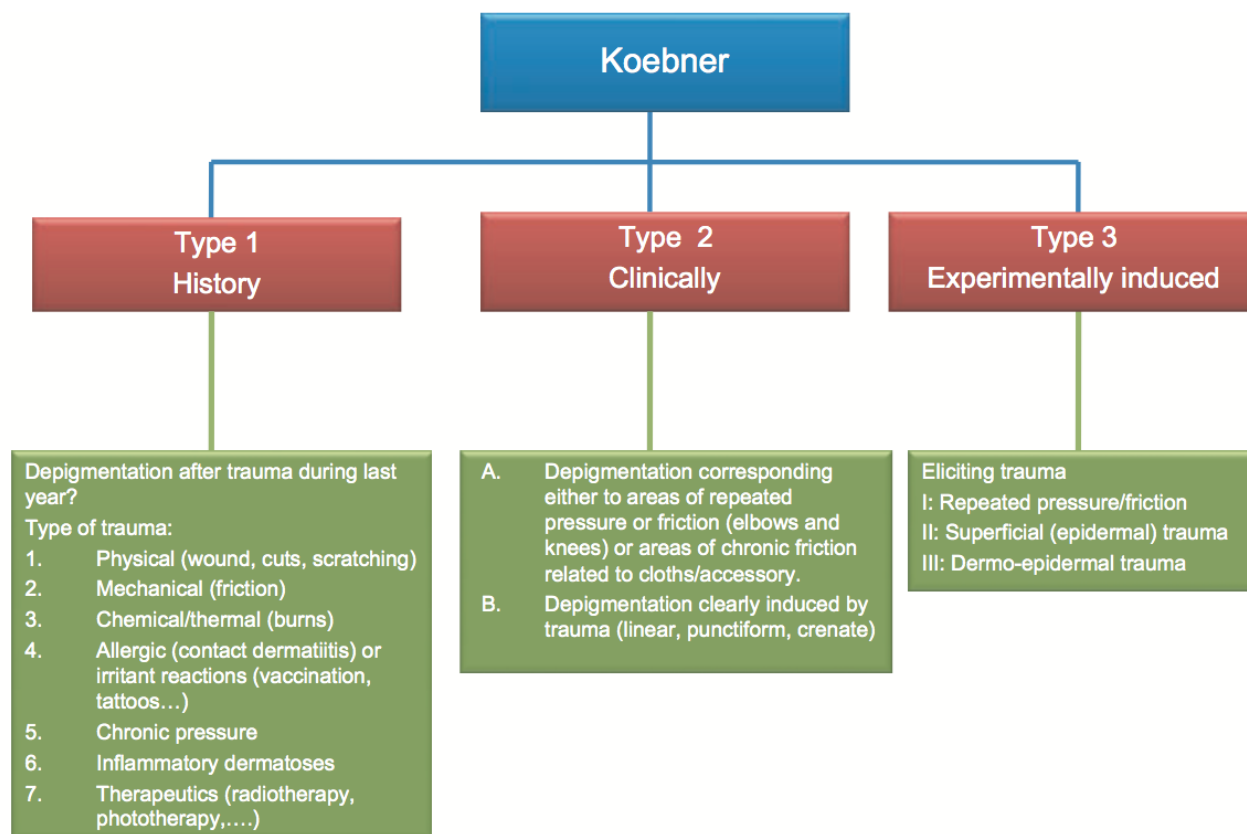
Koebner

Type 1
History

Type 2
Clinically

Type 3
Experimentally induced

Depigmentation after trauma during last year?
Type of trauma:
1. Physical (wound, cuts, scratching)
2. Mechanical (friction)
3. Chemical/thermal (burns)
4. Allergic (contact dermatiitis) or irritant reactions (vaccination, tattoos…)
5. Chronic pressure
6. Inflammatory dermatoses
7. Therapeutics (radiotherapy, phototherapy,….)

A. Depigmentation corresponding either to areas of repeated pressure or friction (elbows and knees) or areas of chronic friction related to cloths/accessory.
B. Depigmentation clearly induced by trauma (linear, punctiform, crenate)

Eliciting trauma
I: Repeated pressure/friction
II: Superficial (epidermal) trauma
III: Dermo-epidermal trauma